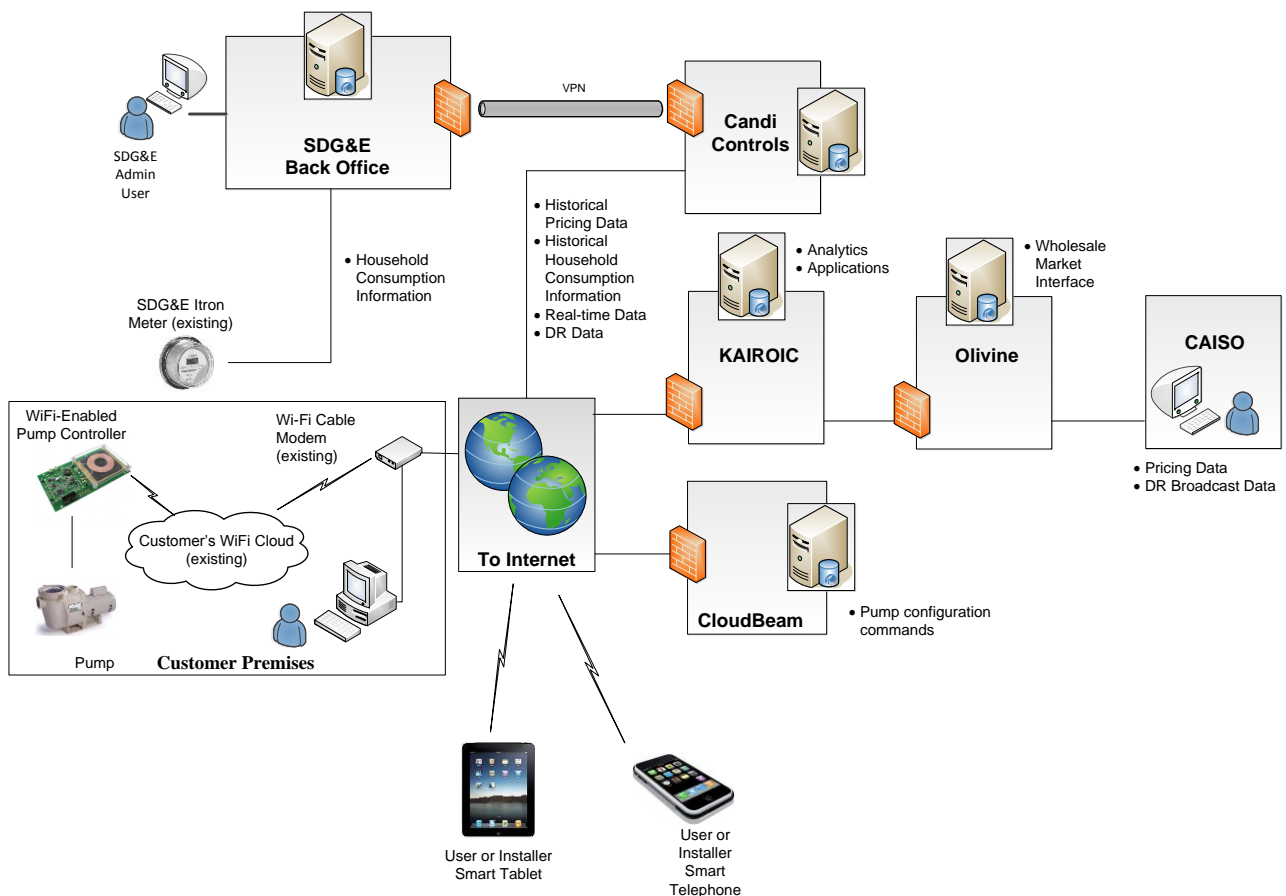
SDG&E Admin User

SDG&E Back Office

VPN

Candi Controls

• Household Consumption Information

• Historical Pricing Data
• Historical Household Consumption Information
• Real-time Data
• DR Data

• Analytics
• Applications

• Wholesale Market Interface

SDG&E Itron Meter (existing)

KAIROIC

Olivine

CAISO

WiFi-Enabled Pump Controller

Wi-Fi Cable Modem (existing)

Customer's WiFi Cloud (existing)

To Internet

• Pricing Data
• DR Broadcast Data

CloudBeam

• Pump configuration commands

Pump

Customer Premises

User or Installer Smart Tablet

User or Installer Smart Telephone